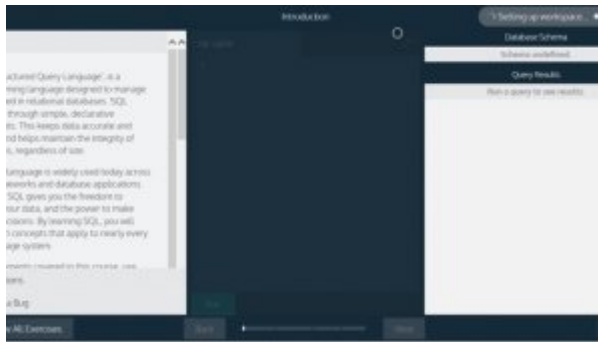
Introduction

Setting up workspace...

Database Schema

Schema undefined

Query Results

Run a query to see results

ructured Query Language", is a ming language designed to manage ed in relational databases. SQL through simple, declarative s. This keeps data accurate and nd helps maintain the integrity of s, regardless of size.

Language is widely used today across eworks and database applications. SQL gives you the freedom to our data, and the power to make cisions. By learning SQL, you will concepts that apply to nearly every age system.

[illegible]

a Bug

All Exercises

Run

Back

Next